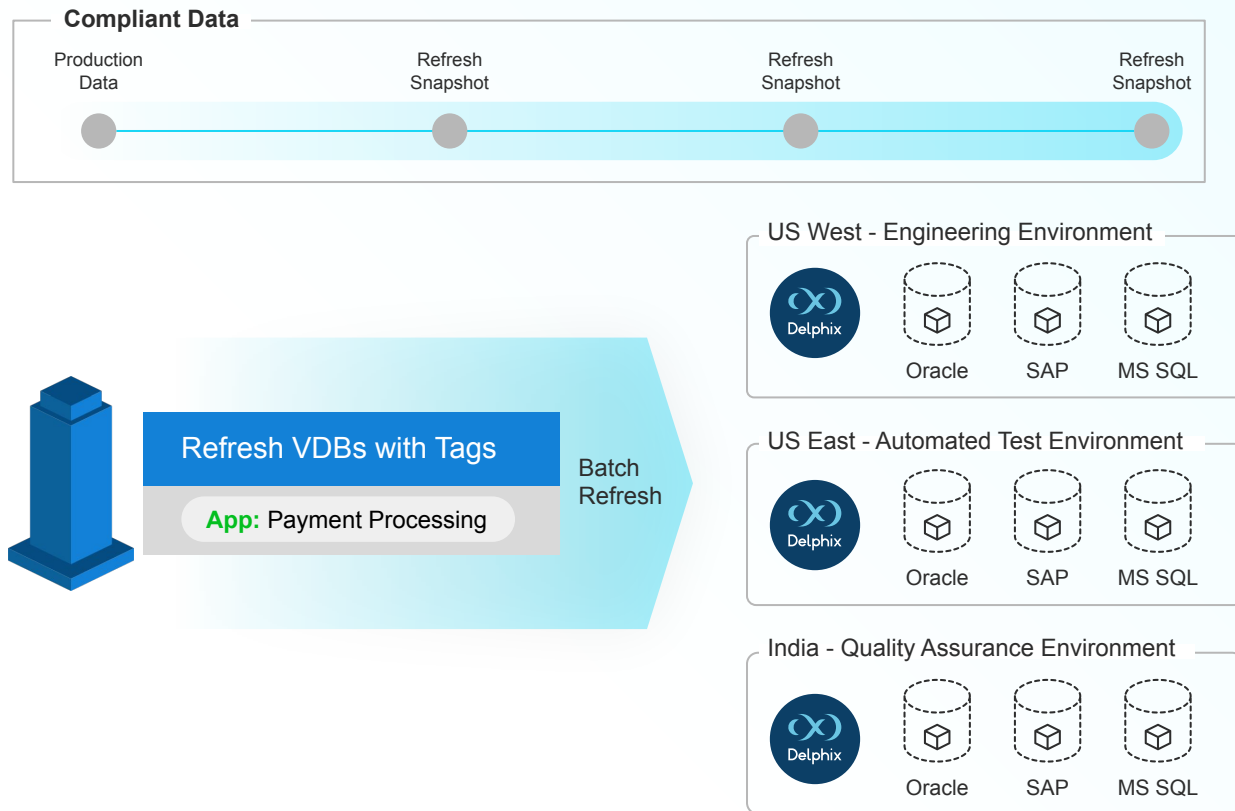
Compliant Data

Production Data

Refresh Snapshot

Refresh Snapshot

Refresh Snapshot

US West - Engineering Environment

Delphix

Oracle

SAP

MS SQL

Refresh VDBs with Tags

App: Payment Processing

Batch Refresh

US East - Automated Test Environment

Delphix

Oracle

SAP

MS SQL

India - Quality Assurance Environment

Delphix

Oracle

SAP

MS SQL